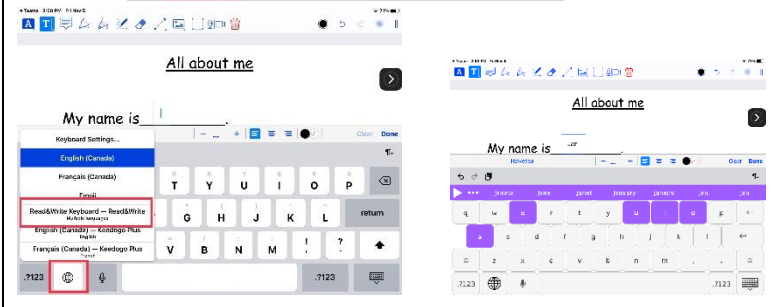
All about me

My name is___________.

Keyboard Settings...

English (Canada)

Français (Canada)

Emoji

Read&Write Keyboard — Read&Write
Multiple languages

English (Canada) — Keedogo Plus
English

Français (Canada) — Keedogo Plus

Clear Done

T Y U I O P

G H J K L return

V B N M ! ?

.?123 .?123

All about me

My name is___________.

Helvetica

Clear Done

jessica jane janet january janelle jen

q w e r t y u i o p

a s d f g h j k l

z x c v b n m

.?123 .?123